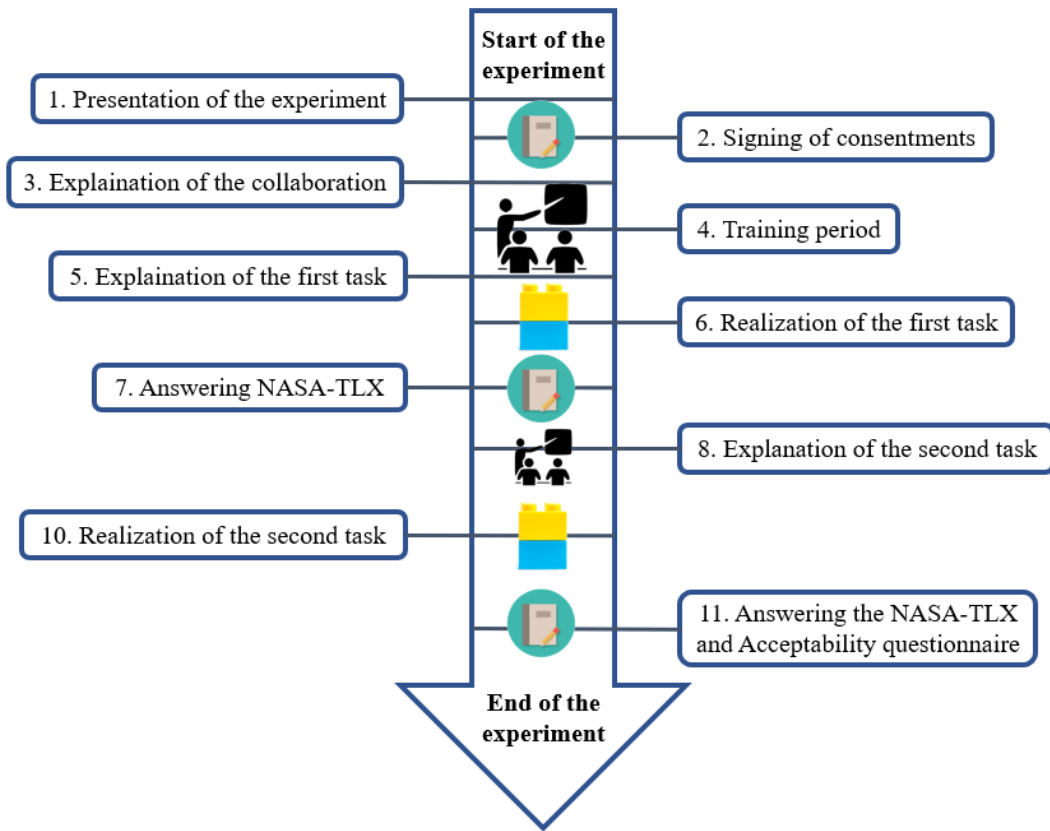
Start of the experiment

1. Presentation of the experiment

2. Signing of consentments

3. Explaination of the collaboration

4. Training period

5. Explaination of the first task

6. Realization of the first task

7. Answering NASA-TLX

8. Explanation of the second task

10. Realization of the second task

11. Answering the NASA-TLX and Acceptability questionnaire

End of the experiment